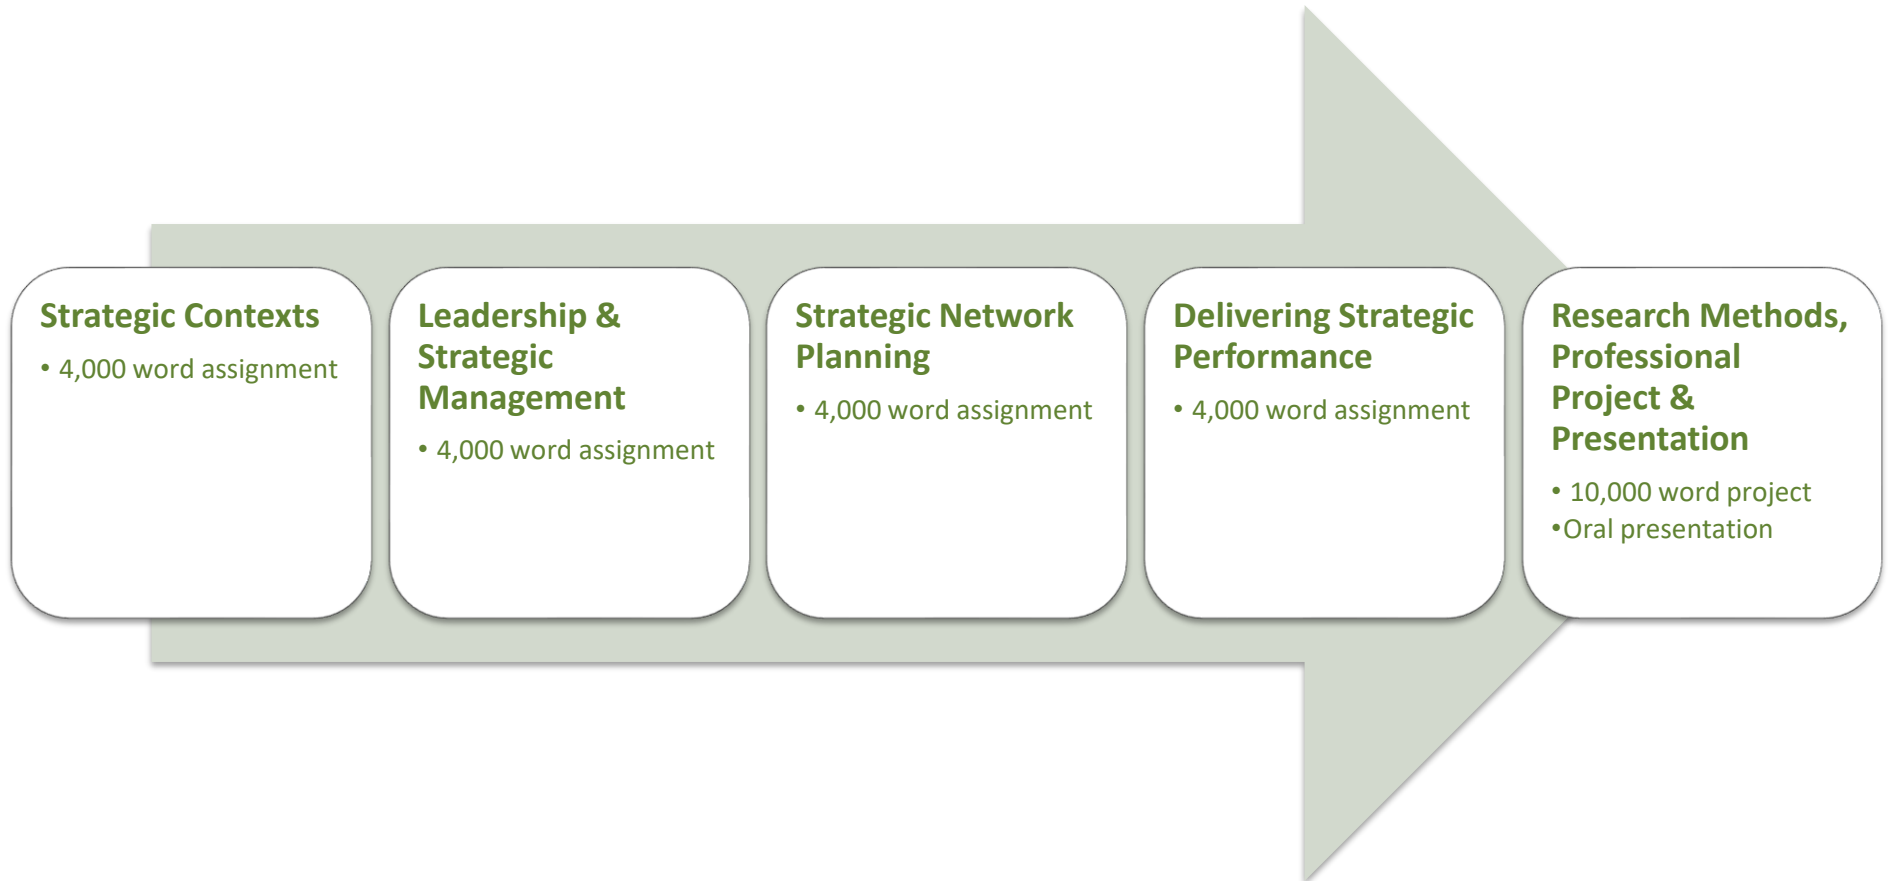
Strategic Contexts

• 4,000 word assignment

Leadership & Strategic Management

• 4,000 word assignment

Strategic Network Planning

• 4,000 word assignment

Delivering Strategic Performance

• 4,000 word assignment

Research Methods, Professional Project & Presentation

• 10,000 word project

•Oral presentation